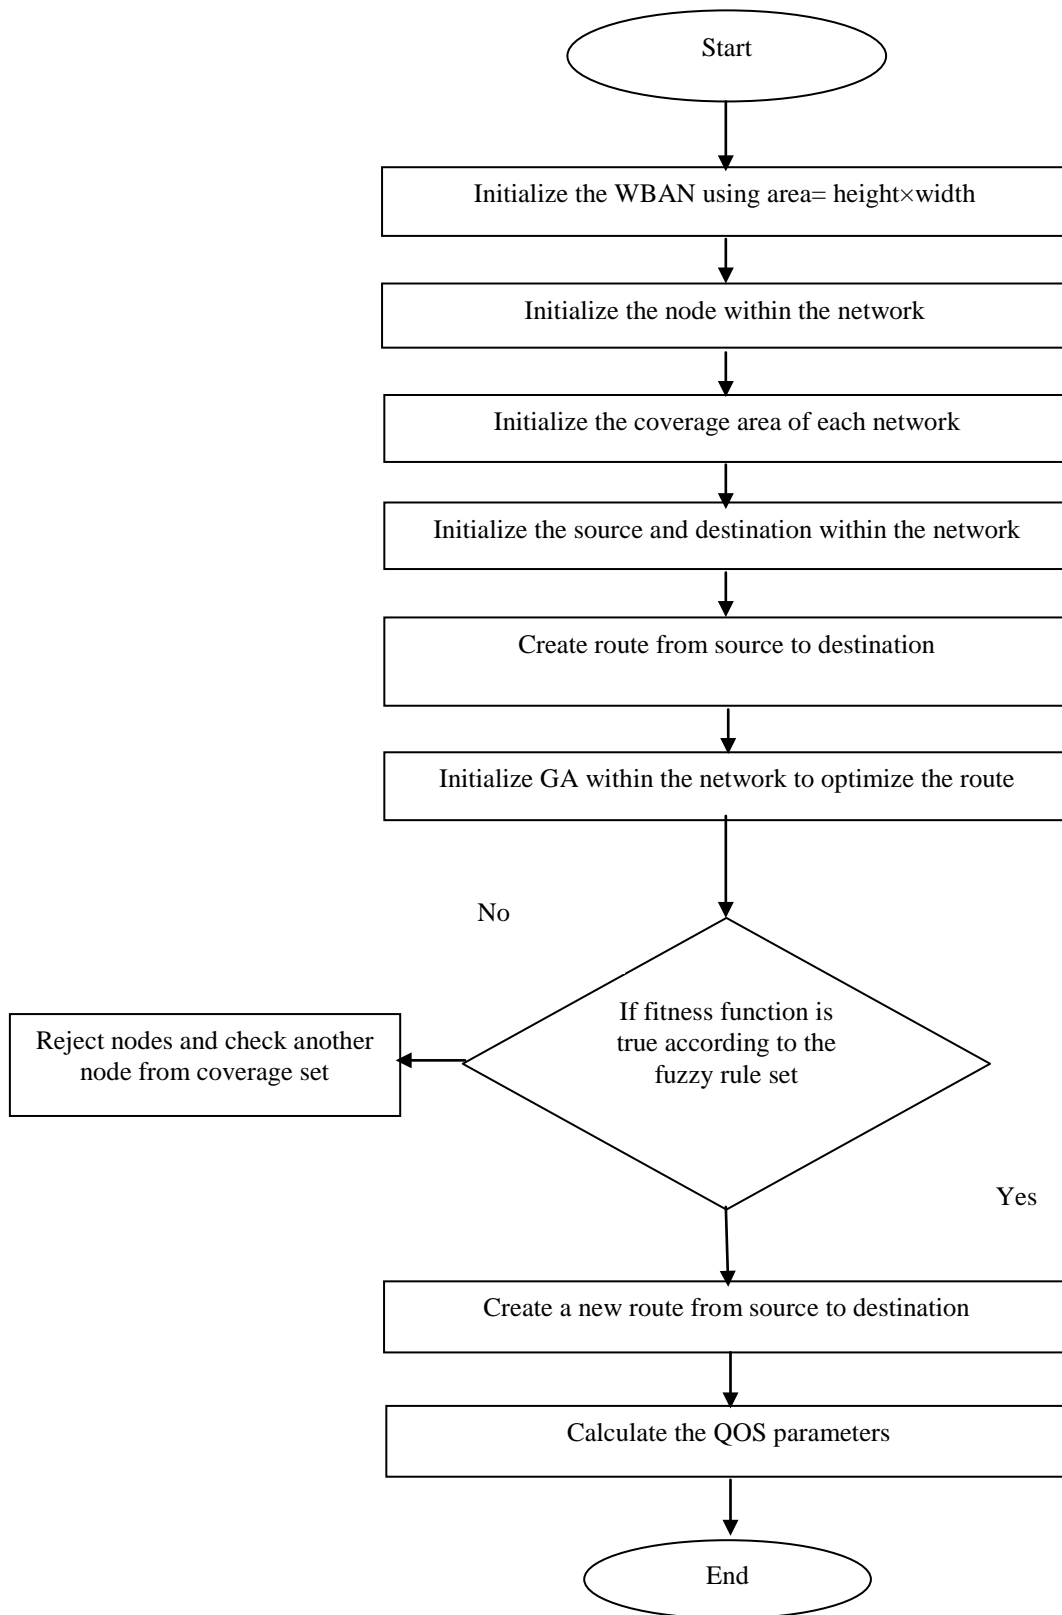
Start

Initialize the WBAN using area= height×width

Initialize the node within the network

Initialize the coverage area of each network

Initialize the source and destination within the network

Create route from source to destination

Initialize GA within the network to optimize the route

No

If fitness function is true according to the fuzzy rule set

Reject nodes and check another node from coverage set

Yes

Create a new route from source to destination

Calculate the QOS parameters

End